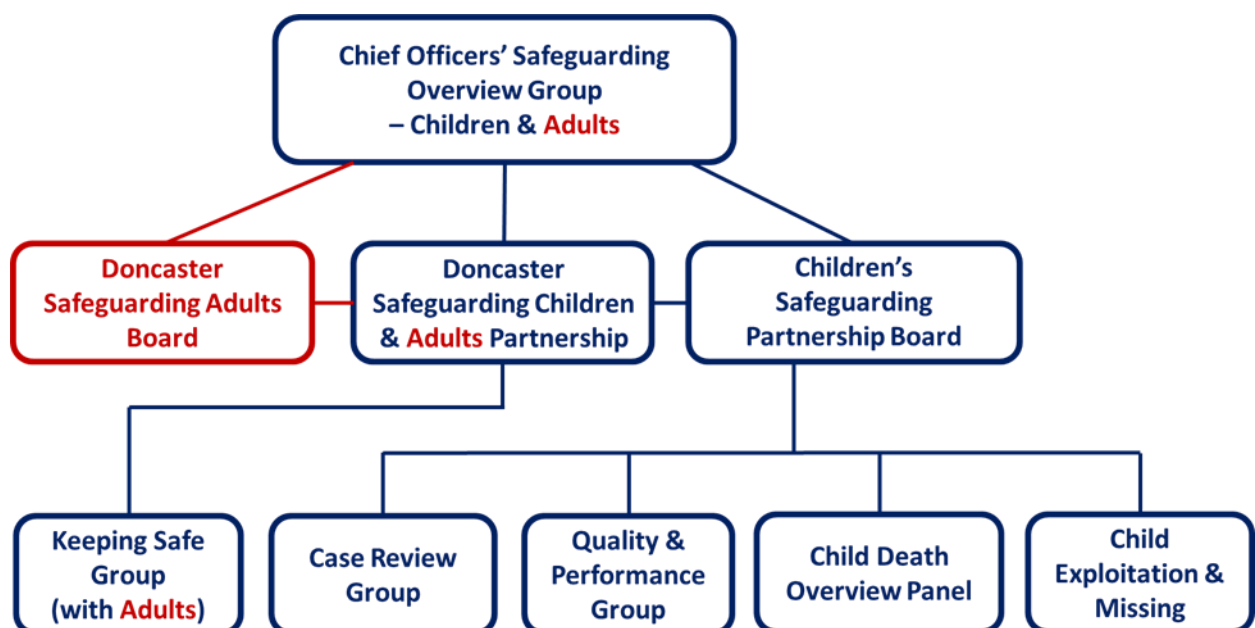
Chief Officers' Safeguarding Overview Group – Children & Adults

Doncaster Safeguarding Adults Board

Doncaster Safeguarding Children & Adults Partnership

Children's Safeguarding Partnership Board

Keeping Safe Group (with Adults)

Case Review Group

Quality & Performance Group

Child Death Overview Panel

Child Exploitation & Missing